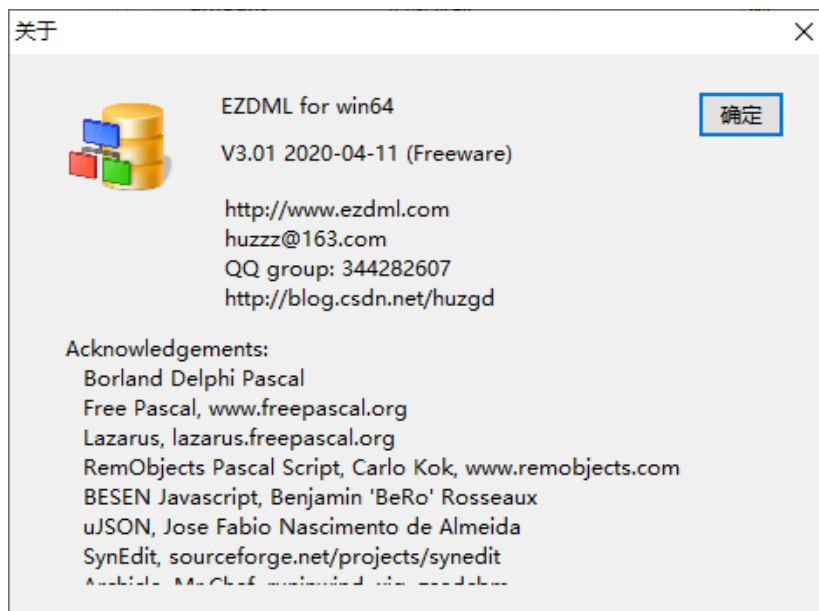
关于

EZDML for win64

V3.01 2020-04-11 (Freeware)

确定

http://www.ezdml.com
huzzz@163.com
QQ group: 344282607
http://blog.csdn.net/huzgd

Acknowledgements:
Borland Delphi Pascal
Free Pascal, www.freepascal.org
Lazarus, lazarus.freepascal.org
RemObjects Pascal Script, Carlo Kok, www.remobjects.com
BESEN Javascript, Benjamin 'BeRo' Rosseaux
uJSON, Jose Fabio Nascimento de Almeida
SynEdit, sourceforge.net/projects/synedit
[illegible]